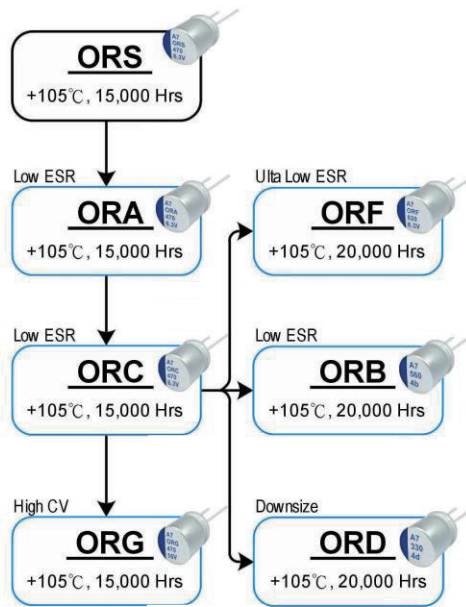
ORS
+105℃, 15,000 Hrs

Low ESR
ORA
+105℃, 15,000 Hrs

Ulta Low ESR
ORF
+105℃, 20,000 Hrs

Low ESR
ORC
+105℃, 15,000 Hrs

Low ESR
ORB
+105℃, 20,000 Hrs

High CV
ORG
+105℃, 15,000 Hrs

Downsize
ORD
+105℃, 20,000 Hrs